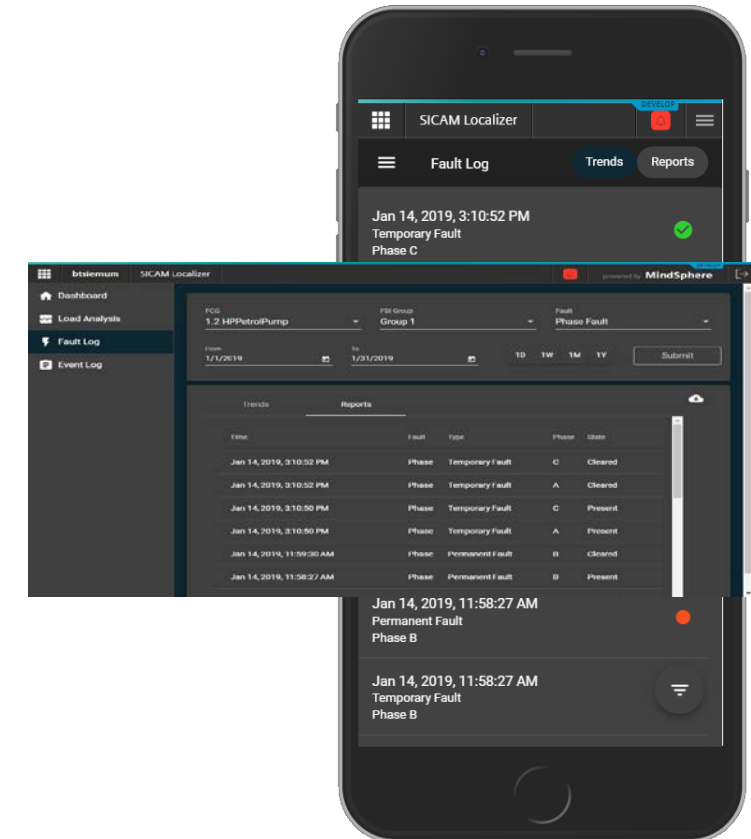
DEVELOP

SICAM Localizer

Fault Log

Trends

Reports

Jan 14, 2019, 3:10:52 PM
Temporary Fault
Phase C

btsiemum

SICAM Localizer

powered by MindSphere

Dashboard

Load Analysis

Fault Log

Event Log

FCG
1.2 HPPetrolPump

FSI Group
Group 1

Fault
Phase Fault

From
1/1/2019

To
1/31/2019

1D 1W 1M 1Y

Submit

Trends

Reports

| Time | Fault | Type | Phase | State |
|---|---|---|---|---|
| Jan 14, 2019, 3:10:52 PM | Phase | Temporary Fault | C | Cleared |
| Jan 14, 2019, 3:10:52 PM | Phase | Temporary Fault | A | Cleared |
| Jan 14, 2019, 3:10:50 PM | Phase | Temporary Fault | C | Present |
| Jan 14, 2019, 3:10:50 PM | Phase | Temporary Fault | A | Present |
| Jan 14, 2019, 11:59:30 AM | Phase | Permanent Fault | B | Cleared |
| Jan 14, 2019, 11:58:27 AM | Phase | Permanent Fault | B | Present |

Jan 14, 2019, 11:58:27 AM
Permanent Fault
Phase B

Jan 14, 2019, 11:58:27 AM
Temporary Fault
Phase B